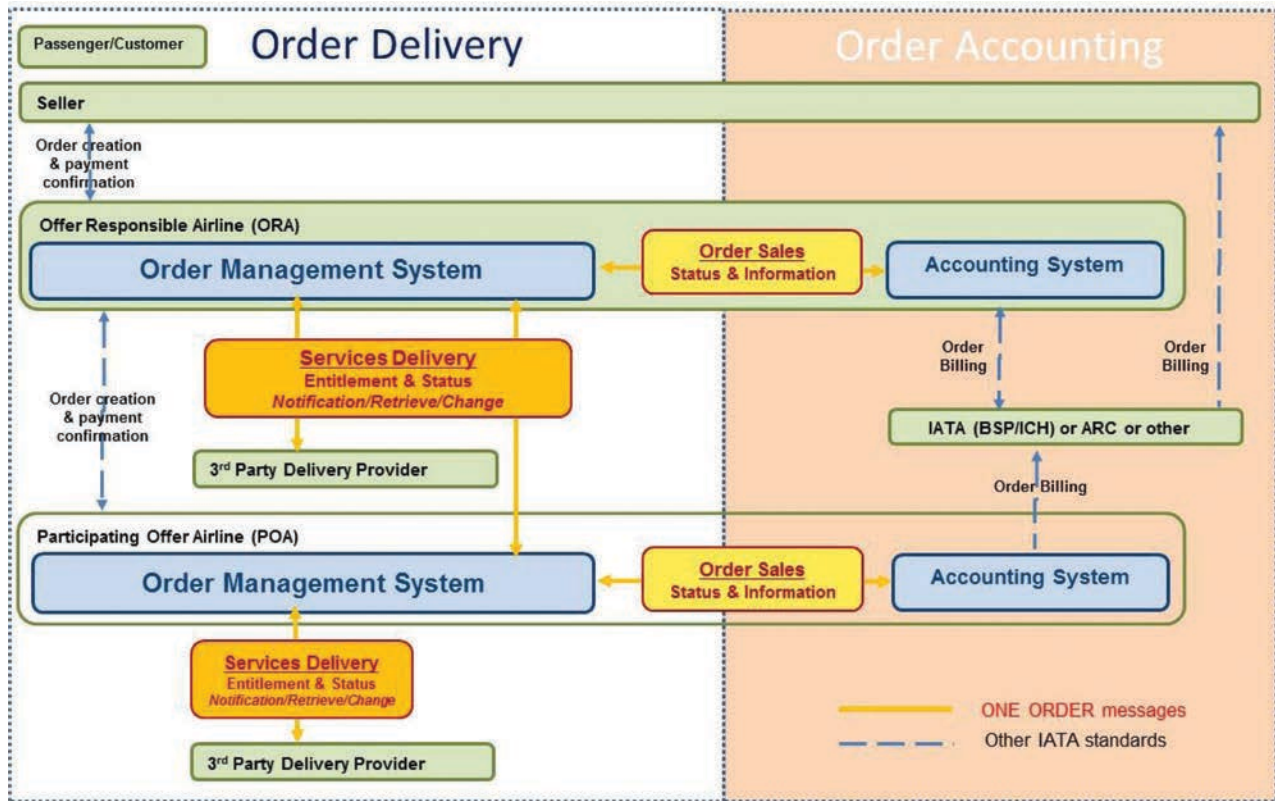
Passenger/Customer

Order Delivery

Order Accounting

Seller

Order creation & payment confirmation

Offer Responsible Airline (ORA)

Order Management System

Order Sales
Status & Information

Accounting System

Services Delivery
Entitlement & Status
Notification/Retrieve/Change

Order Billing

Order Billing

Order creation & payment confirmation

IATA (BSP/ICH) or ARC or other

3rd Party Delivery Provider

Order Billing

Participating Offer Airline (POA)

Order Management System

Order Sales
Status & Information

Accounting System

Services Delivery
Entitlement & Status
Notification/Retrieve/Change

ONE ORDER messages

Other IATA standards

3rd Party Delivery Provider